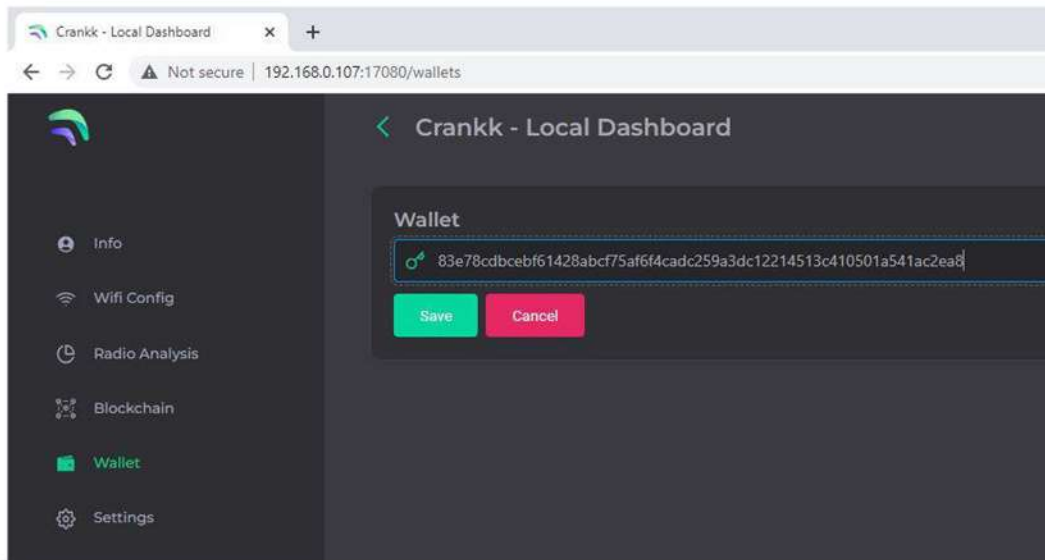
Crankk - Local Dashboard ×  +

Not secure | 192.168.0.107:17080/wallets

Crankk - Local Dashboard

Info

Wifi Config

Radio Analysis

Blockchain

Wallet

Settings

Wallet

83e78cdbcebf61428abcf75af6f4cadc259a3dc12214513c410501a541ac2ea8

Save

Cancel